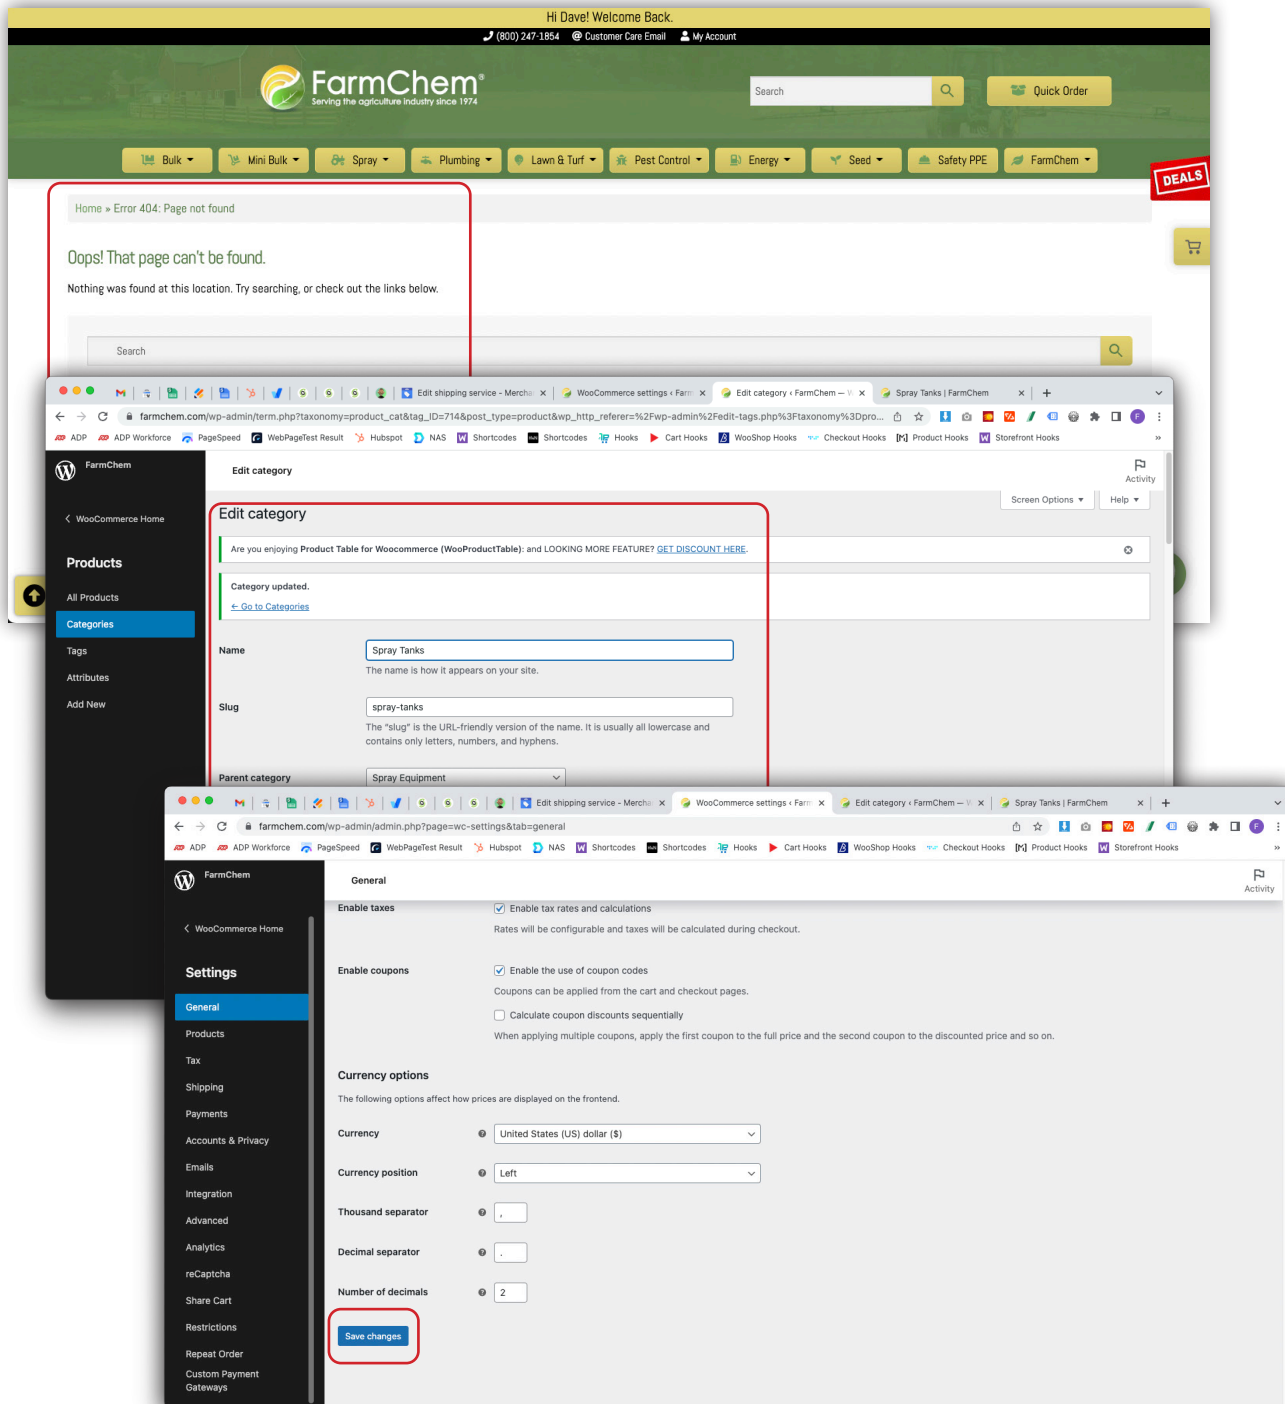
Hi Dave! Welcome Back.

(800) 247-1854 Customer Care Email My Account

FarmChem® Serving the agriculture industry since 1974

Search

Quick Order

Bulk Mini Bulk Spray Plumbing Lawn & Turf Pest Control Energy Seed Safety PPE FarmChem

DEALS

Home » Error 404: Page not found

Oops! That page can't be found.

Nothing was found at this location. Try searching, or check out the links below.

Search

Edit shipping service - Mercha | WooCommerce settings ‹ Farm | Edit category ‹ FarmChem — | Spray Tanks | FarmChem

farmchem.com/wp-admin/term.php?taxonomy=product_cat&tag_ID=714&post_type=product&wp_http_referer=%2Fwp-admin%2Fedit-tags.php%3Ftaxonomy%3Dpro...

ADP ADP Workforce PageSpeed WebPageTest Result Hubspot NAS Shortcodes Shortcodes Hooks Cart Hooks WooShop Hooks Checkout Hooks Product Hooks Storefront Hooks

FarmChem

Edit category

Activity

Screen Options Help

WooCommerce Home

Products

All Products

Categories

Tags

Attributes

Add New

Edit category

Are you enjoying Product Table for Woocommerce (WooProductTable): and LOOKING MORE FEATURE? GET DISCOUNT HERE.

Category updated.

← Go to Categories

Name Spray Tanks

The name is how it appears on your site.

Slug spray-tanks

The "slug" is the URL-friendly version of the name. It is usually all lowercase and contains only letters, numbers, and hyphens.

Parent category Spray Equipment

Edit shipping service - Mercha | WooCommerce settings ‹ Farm | Edit category ‹ FarmChem — | Spray Tanks | FarmChem

farmchem.com/wp-admin/admin.php?page=wc-settings&tab=general

ADP ADP Workforce PageSpeed WebPageTest Result Hubspot NAS Shortcodes Shortcodes Hooks Cart Hooks WooShop Hooks Checkout Hooks Product Hooks Storefront Hooks

FarmChem

General

Activity

WooCommerce Home

Settings

General

Products

Tax

Shipping

Payments

Accounts & Privacy

Emails

Integration

Advanced

Analytics

reCaptcha

Share Cart

Restrictions

Repeat Order

Custom Payment Gateways

Enable taxes Enable tax rates and calculations

Rates will be configurable and taxes will be calculated during checkout.

Enable coupons Enable the use of coupon codes

Coupons can be applied from the cart and checkout pages.

Calculate coupon discounts sequentially

When applying multiple coupons, apply the first coupon to the full price and the second coupon to the discounted price and so on.

Currency options

The following options affect how prices are displayed on the frontend.

Currency United States (US) dollar ($)

Currency position Left

Thousand separator ,

Decimal separator .

Number of decimals 2

Save changes